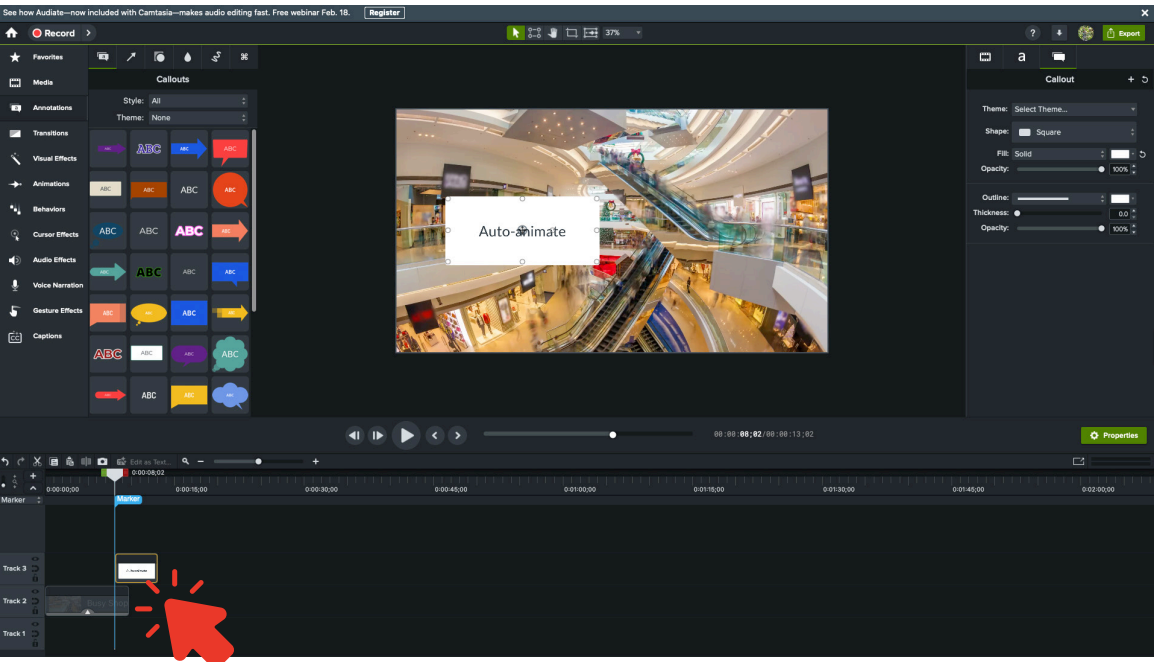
See how Audiate—now included with Camtasia—makes audio editing fast. Free webinar Feb. 18. Register

Record

37%

Export

Favorites
Media
Annotations
Transitions
Visual Effects
Animations
Behaviors
Cursor Effects
Audio Effects
Voice Narration
Gesture Effects
Captions

Callouts

Style: All
Theme: None

ABC ABC ABC ABC ABC ABC ABC ABC ABC ABC ABC ABC ABC ABC ABC ABC ABC ABC ABC ABC ABC ABC

Auto-animate

a

Callout

Theme: Select Theme...
Shape: Square
Fill: Solid
Opacity: 100%
Outline:
Thickness: 0.0
Opacity: 100%

00:00:08;02/00:00:13;02

Properties

Edit as Text

0:00:08;02

0:00:00;00 0:00:15;00 0:00:30;00 0:00:45;00 0:01:00;00 0:01:15;00 0:01:30;00 0:01:45;00 0:02:00;00

Marker
Marker

Track 3
Track 2
Track 1